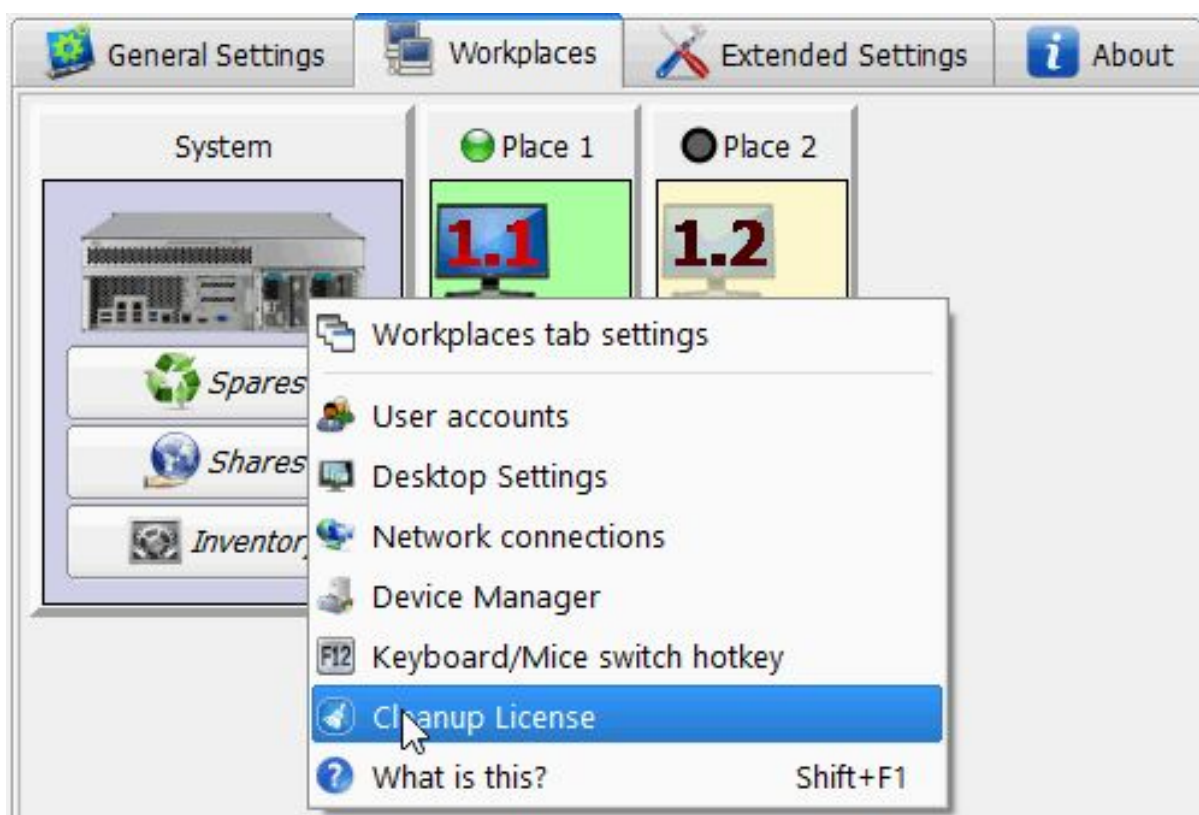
General Settings
Workplaces
Extended Settings
About

System
Place 1
Place 2

1.1
1.2

Spares
Shares
Inventory

Workplaces tab settings
User accounts
Desktop Settings
Network connections
Device Manager
F12 Keyboard/Mice switch hotkey
Cleanup License
What is this? Shift+F1